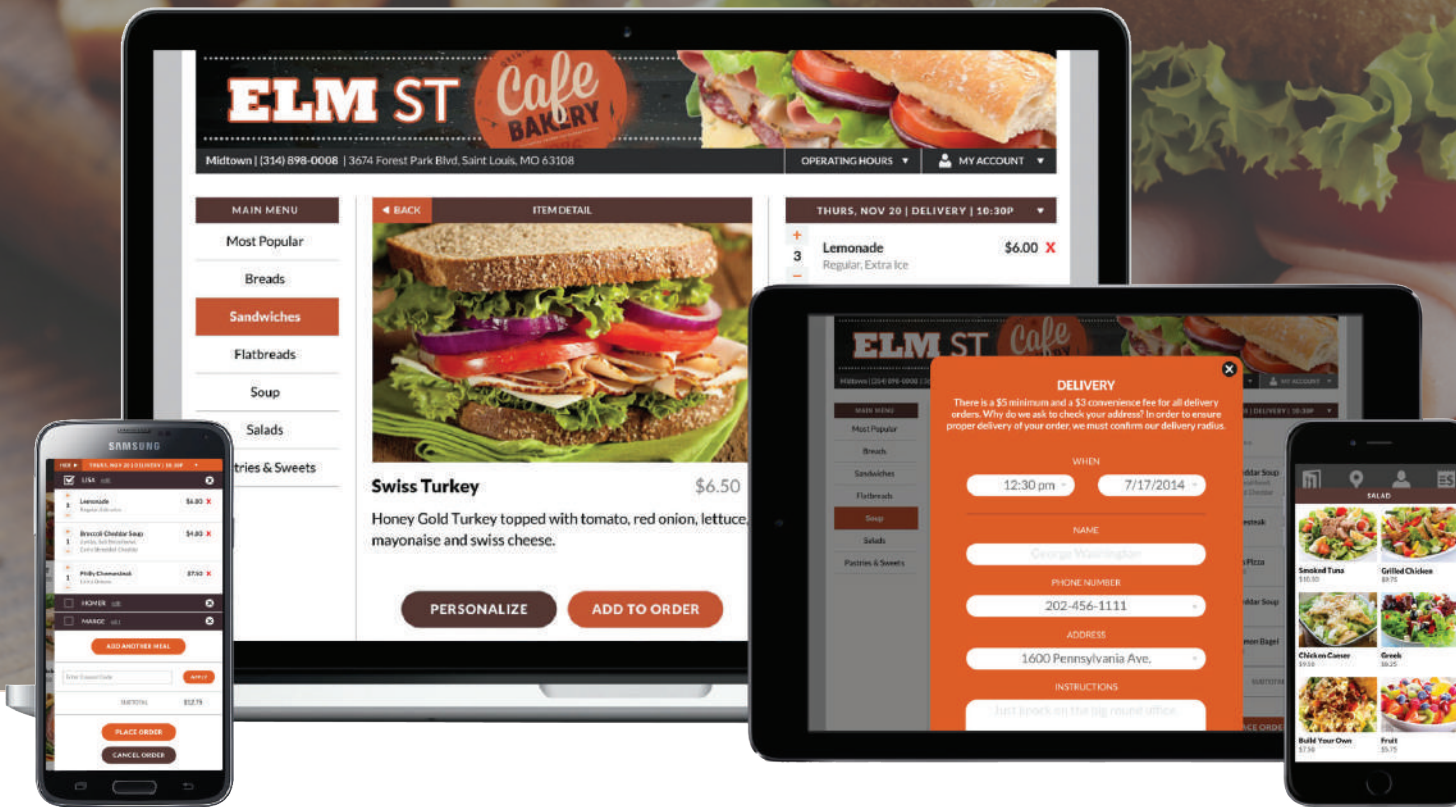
ELM ST Cafe BAKERY

Midtown | (314) 898-0008 | 3674 Forest Park Blvd, Saint Louis, MO 63108

OPERATING HOURS ▼ MY ACCOUNT ▼

MAIN MENU

Most Popular

Breads

Sandwiches

Flatbreads

Soup

Salads

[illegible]tries & Sweets

◀ BACK ITEM DETAIL

Swiss Turkey $6.50

Honey Gold Turkey topped with tomato, red onion, lettuce, mayonaise and swiss cheese.

PERSONALIZE ADD TO ORDER

THURS, NOV 20 | DELIVERY | 10:30P ▼

+ 3 − Lemonade $6.00 X
Regular, Extra Ice

SAMSUNG

THURS, NOV 20 | DELIVERY | 10:30P

LISA

Lemonade $6.00 X

Broccoli Cheddar Soup $4.80 X

Philly Cheesesteak $7.50 X

HOMER

MARGE

ADD ANOTHER MEAL

Enter Coupon Code APPLY

SUBTOTAL $12.75

PLACE ORDER

CANCEL ORDER

ELM ST Cafe

DELIVERY

There is a $5 minimum and a $3 convenience fee for all delivery orders. Why do we ask to check your address? In order to ensure proper delivery of your order, we must confirm our delivery radius.

WHEN

12:30 pm 7/17/2014

NAME

George Washington

PHONE NUMBER

202-456-1111

ADDRESS

1600 Pennsylvania Ave.

INSTRUCTIONS

Just knock on the big round office.

MAIN MENU

Most Popular

Breads

Sandwiches

Flatbreads

Soup

Salads

Pastries & Sweets

SALAD

Smoked Tuna $10.50

Grilled Chicken $9.75

Chicken Caesar $9.50

Greek $8.25

Build Your Own $7.50

Fruit $5.75